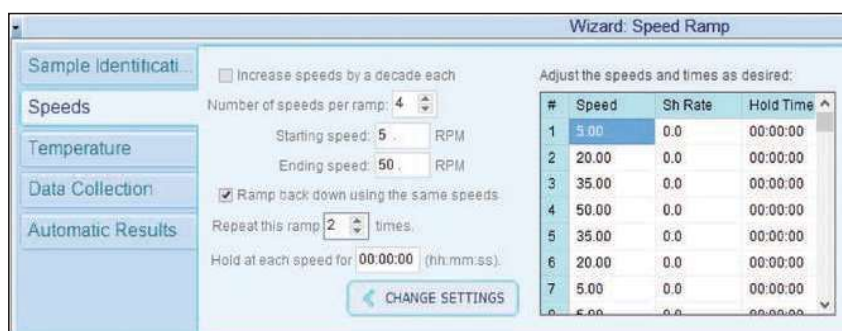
Wizard: Speed Ramp

Sample Identificati...

Speeds

Temperature

Data Collection

Automatic Results

Increase speeds by a decade each

Number of speeds per ramp: 4

Starting speed: 5 . RPM

Ending speed: 50 . RPM

Ramp back down using the same speeds

Repeat this ramp 2 times.

Hold at each speed for 00:00:00 (hh:mm:ss).

CHANGE SETTINGS

Adjust the speeds and times as desired:

| # | Speed | Sh Rate | Hold Time |
|---|---|---|---|
| 1 | 5.00 | 0.0 | 00:00:00 |
| 2 | 20.00 | 0.0 | 00:00:00 |
| 3 | 35.00 | 0.0 | 00:00:00 |
| 4 | 50.00 | 0.0 | 00:00:00 |
| 5 | 35.00 | 0.0 | 00:00:00 |
| 6 | 20.00 | 0.0 | 00:00:00 |
| 7 | 5.00 | 0.0 | 00:00:00 |
| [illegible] | 5.00 | 0.0 | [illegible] |